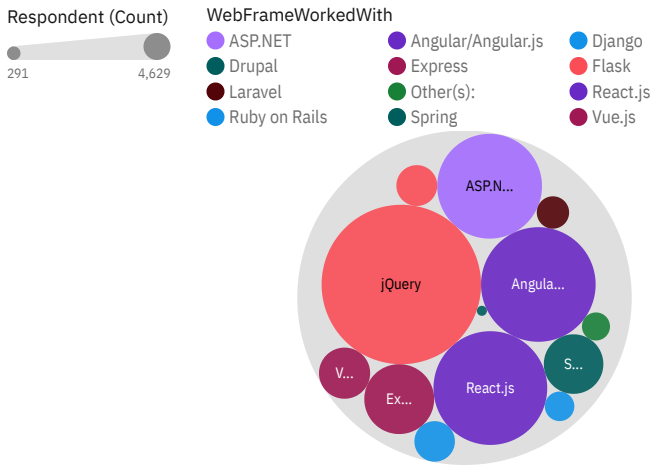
Respondent (Count)
291 4,629

WebFrameWorkedWith
ASP.NET
Angular/Angular.js
Django
Drupal
Express
Flask
Laravel
Other(s):
React.js
Ruby on Rails
Spring
Vue.js

ASP.N...
jQuery
Angula...
V...
Ex...
React.js
S...